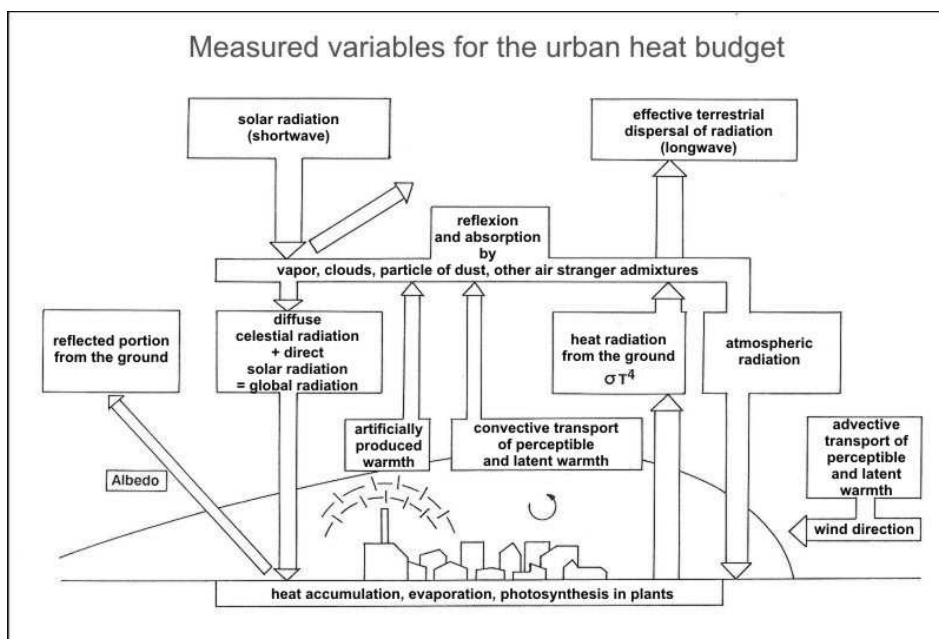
Measured variables for the urban heat budget

solar radiation (shortwave)

effective terrestrial dispersal of radiation (longwave)

reflexion and absorption by

vapor, clouds, particle of dust, other air stranger admixtures

reflected portion from the ground

diffuse celestial radiation + direct solar radiation = global radiation

heat radiation from the ground $\sigma T^4$

atmospheric radiation

artificially produced warmth

convective transport of perceptible and latent warmth

advective transport of perceptible and latent warmth

Albedo

wind direction

heat accumulation, evaporation, photosynthesis in plants